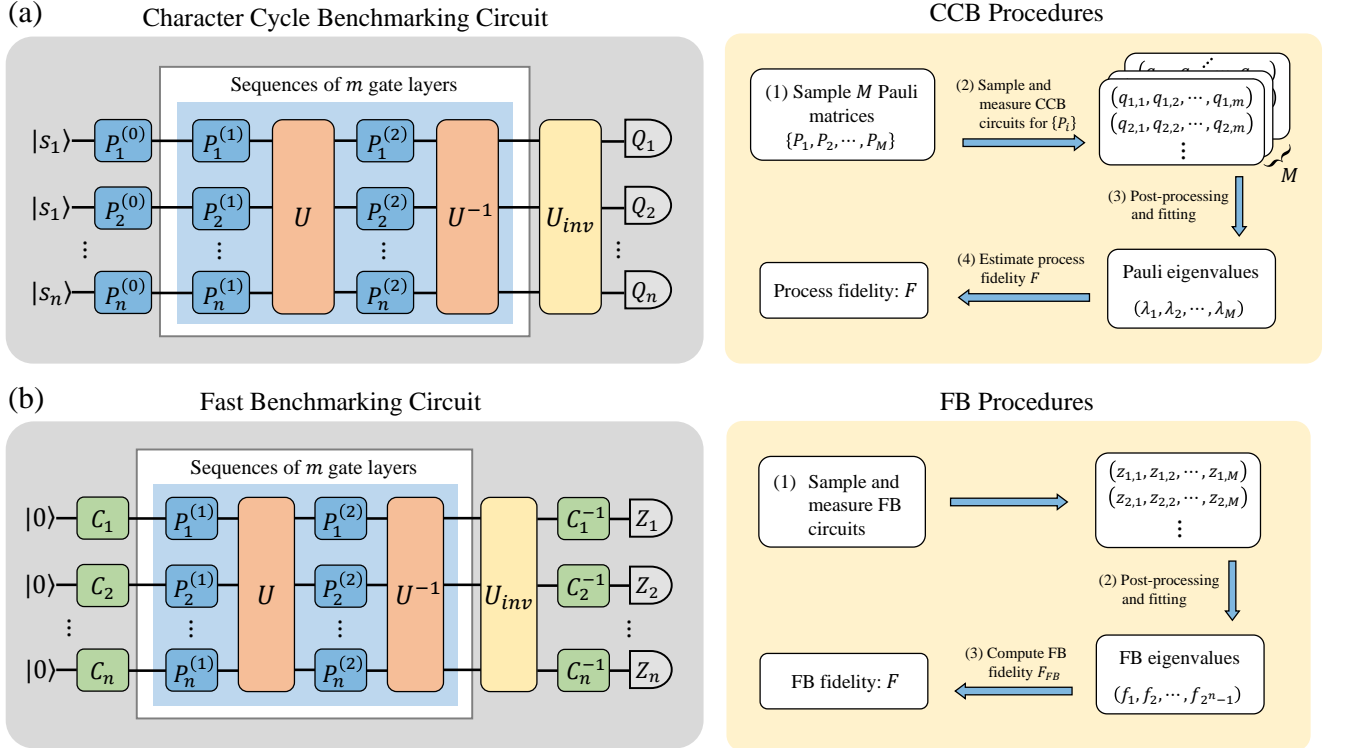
(a)

Character Cycle Benchmarking Circuit

Sequences of $m$ gate layers

$|s_1\rangle$ $P_1^{(0)}$ $P_1^{(1)}$ $U$ $P_1^{(2)}$ $U^{-1}$ $U_{inv}$ $Q_1$

$|s_1\rangle$ $P_2^{(0)}$ $P_2^{(1)}$ $P_2^{(2)}$ $Q_2$

$|s_n\rangle$ $P_n^{(0)}$ $P_n^{(1)}$ $P_n^{(2)}$ $Q_n$

CCB Procedures

(1) Sample $M$ Pauli matrices $\{P_1, P_2, \cdots, P_M\}$

(2) Sample and measure CCB circuits for $\{P_i\}$

$(q_{1,1}, q_{1,2}, \cdots, q_{1,m})$
$(q_{2,1}, q_{2,2}, \cdots, q_{2,m})$
$\vdots$

$M$

(3) Post-processing and fitting

Pauli eigenvalues $(\lambda_1, \lambda_2, \cdots, \lambda_M)$

(4) Estimate process fidelity $F$

Process fidelity: $F$

(b)

Fast Benchmarking Circuit

Sequences of $m$ gate layers

$|0\rangle$ $C_1$ $P_1^{(1)}$ $U$ $P_1^{(2)}$ $U^{-1}$ $U_{inv}$ $C_1^{-1}$ $Z_1$

$|0\rangle$ $C_2$ $P_2^{(1)}$ $P_2^{(2)}$ $C_2^{-1}$ $Z_2$

$|0\rangle$ $C_n$ $P_n^{(1)}$ $P_n^{(2)}$ $C_n^{-1}$ $Z_n$

FB Procedures

(1) Sample and measure FB circuits

$(z_{1,1}, z_{1,2}, \cdots, z_{1,M})$
$(z_{2,1}, z_{2,2}, \cdots, z_{2,M})$
$\vdots$

(2) Post-processing and fitting

FB eigenvalues $(f_1, f_2, \cdots, f_{2^n-1})$

(3) Compute FB fidelity $F_{FB}$

FB fidelity: $F$